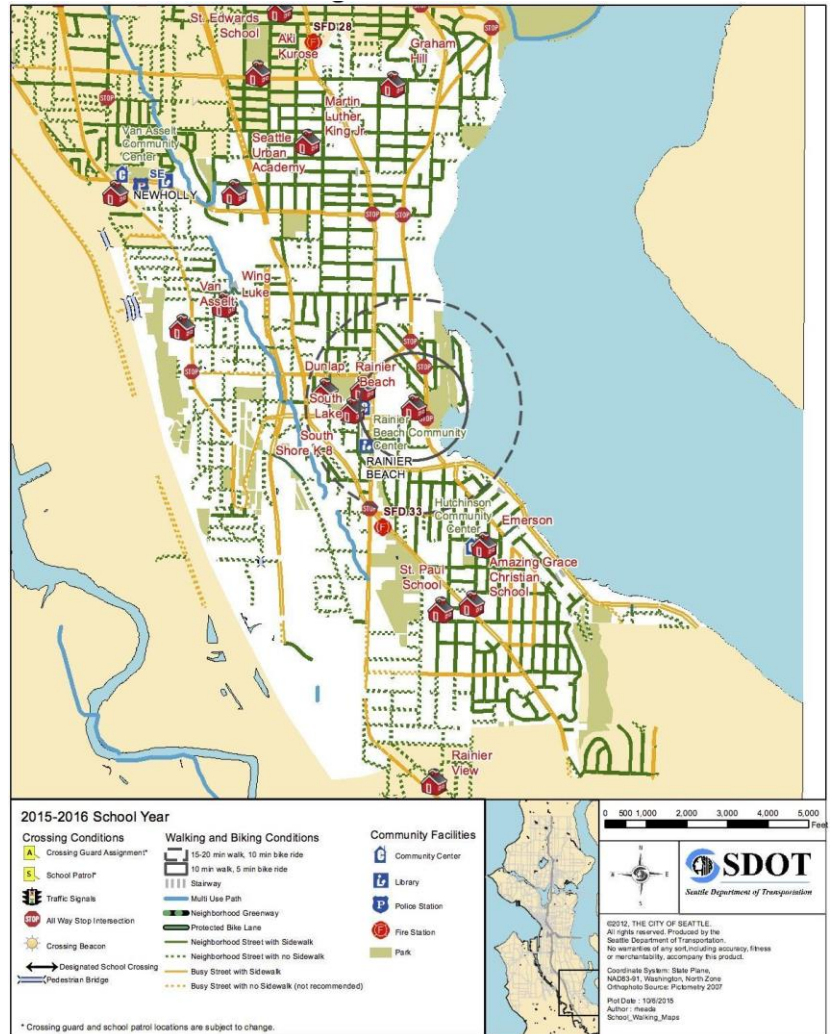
St. Edwards School
SFD 28
Aki Kurose
Graham Hill
STOP
Martin Luther King Jr.
Van Asselt Community Center
Seattle Urban Academy
C
SE
NEWHOLLY
STOP
STOP
Wing Luke
Van Asselt
STOP
STOP
Dunlap
Rainier Beach
South Lake
Rainier Beach Community Center
South Shore K-8
RAINIER BEACH
SFD 33
Hutchinson Community Center
Emerson
Amazing Grace Christian School
St. Paul School
Rainier View

2015-2016 School Year

Crossing Conditions
A Crossing Guard Assignment*
S School Patrol*
Traffic Signals
STOP All Way Stop Intersection
Crossing Beacon
Designated School Crossing
Pedestrian Bridge

Walking and Biking Conditions
15-20 min walk, 10 min bike ride
10 min walk, 5 min bike ride
Stairway
Multi Use Path
Neighborhood Greenway
Protected Bike Lane
Neighborhood Street with Sidewalk
Neighborhood Street with no Sidewalk
Busy Street with Sidewalk
Busy Street with no Sidewalk (not recommended)

Community Facilities
Community Center
Library
Police Station
Fire Station
Park

0 500 1,000 2,000 3,000 4,000 5,000 Feet

SDOT
Seattle Department of Transportation

©2012, THE CITY OF SEATTLE. All rights reserved. Produced by the Seattle Department of Transportation. No warranties of any sort,including accuracy, fitness or merchantability, accompany this product.

Coordinate System: State Plane, NAD83-91, Washington, North Zone
Orthophoto Source: Pictometry 2007

Plot Date : 10/8/2015
Author : meada
School_Walking_Maps

* Crossing guard and school patrol locations are subject to change.